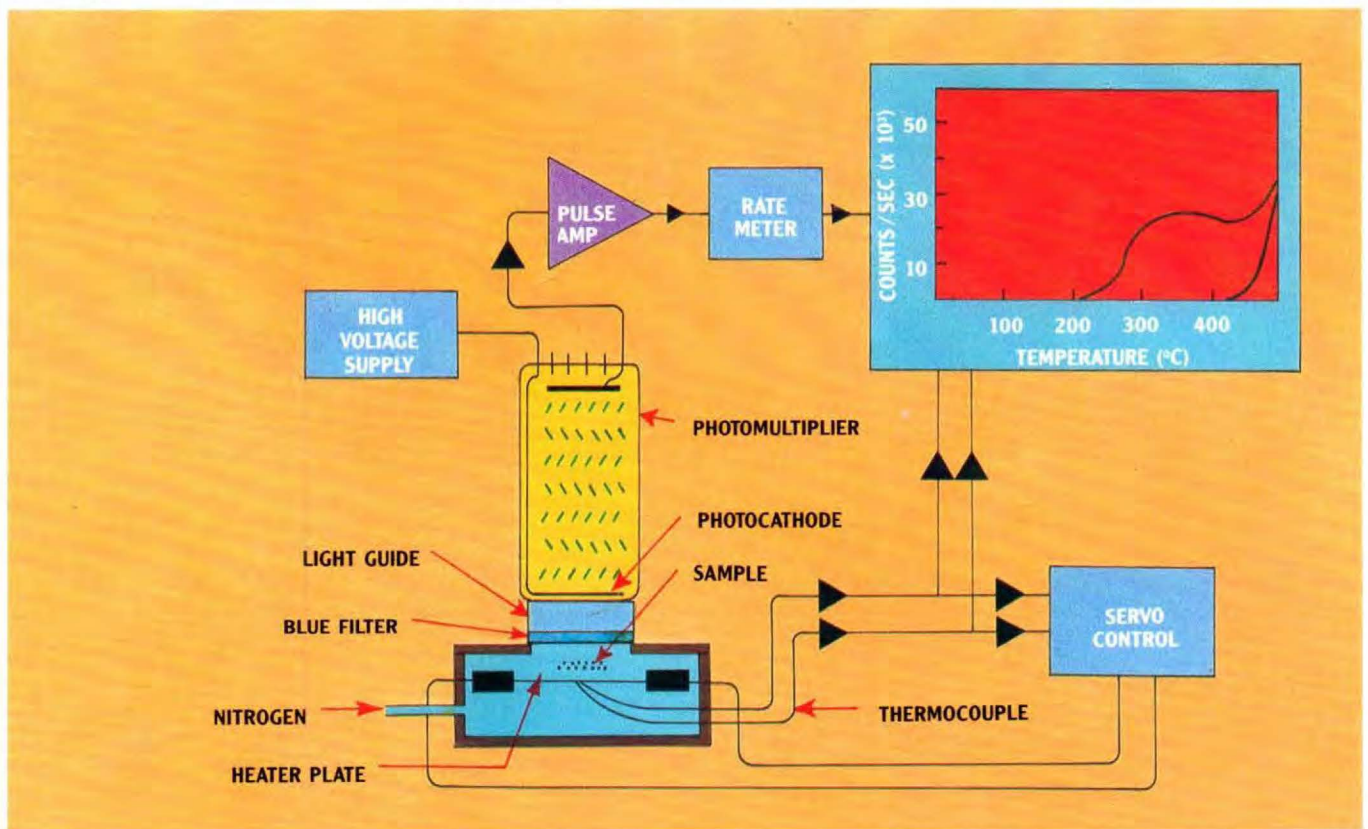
PULSE AMP

RATE METER

COUNTS / SEC (x $10^3$)

50

30

10

100 200 300 400

TEMPERATURE (°C)

HIGH VOLTAGE SUPPLY

PHOTOMULTIPLIER

PHOTOCATHODE

LIGHT GUIDE

SAMPLE

BLUE FILTER

SERVO CONTROL

NITROGEN

THERMOCOUPLE

HEATER PLATE